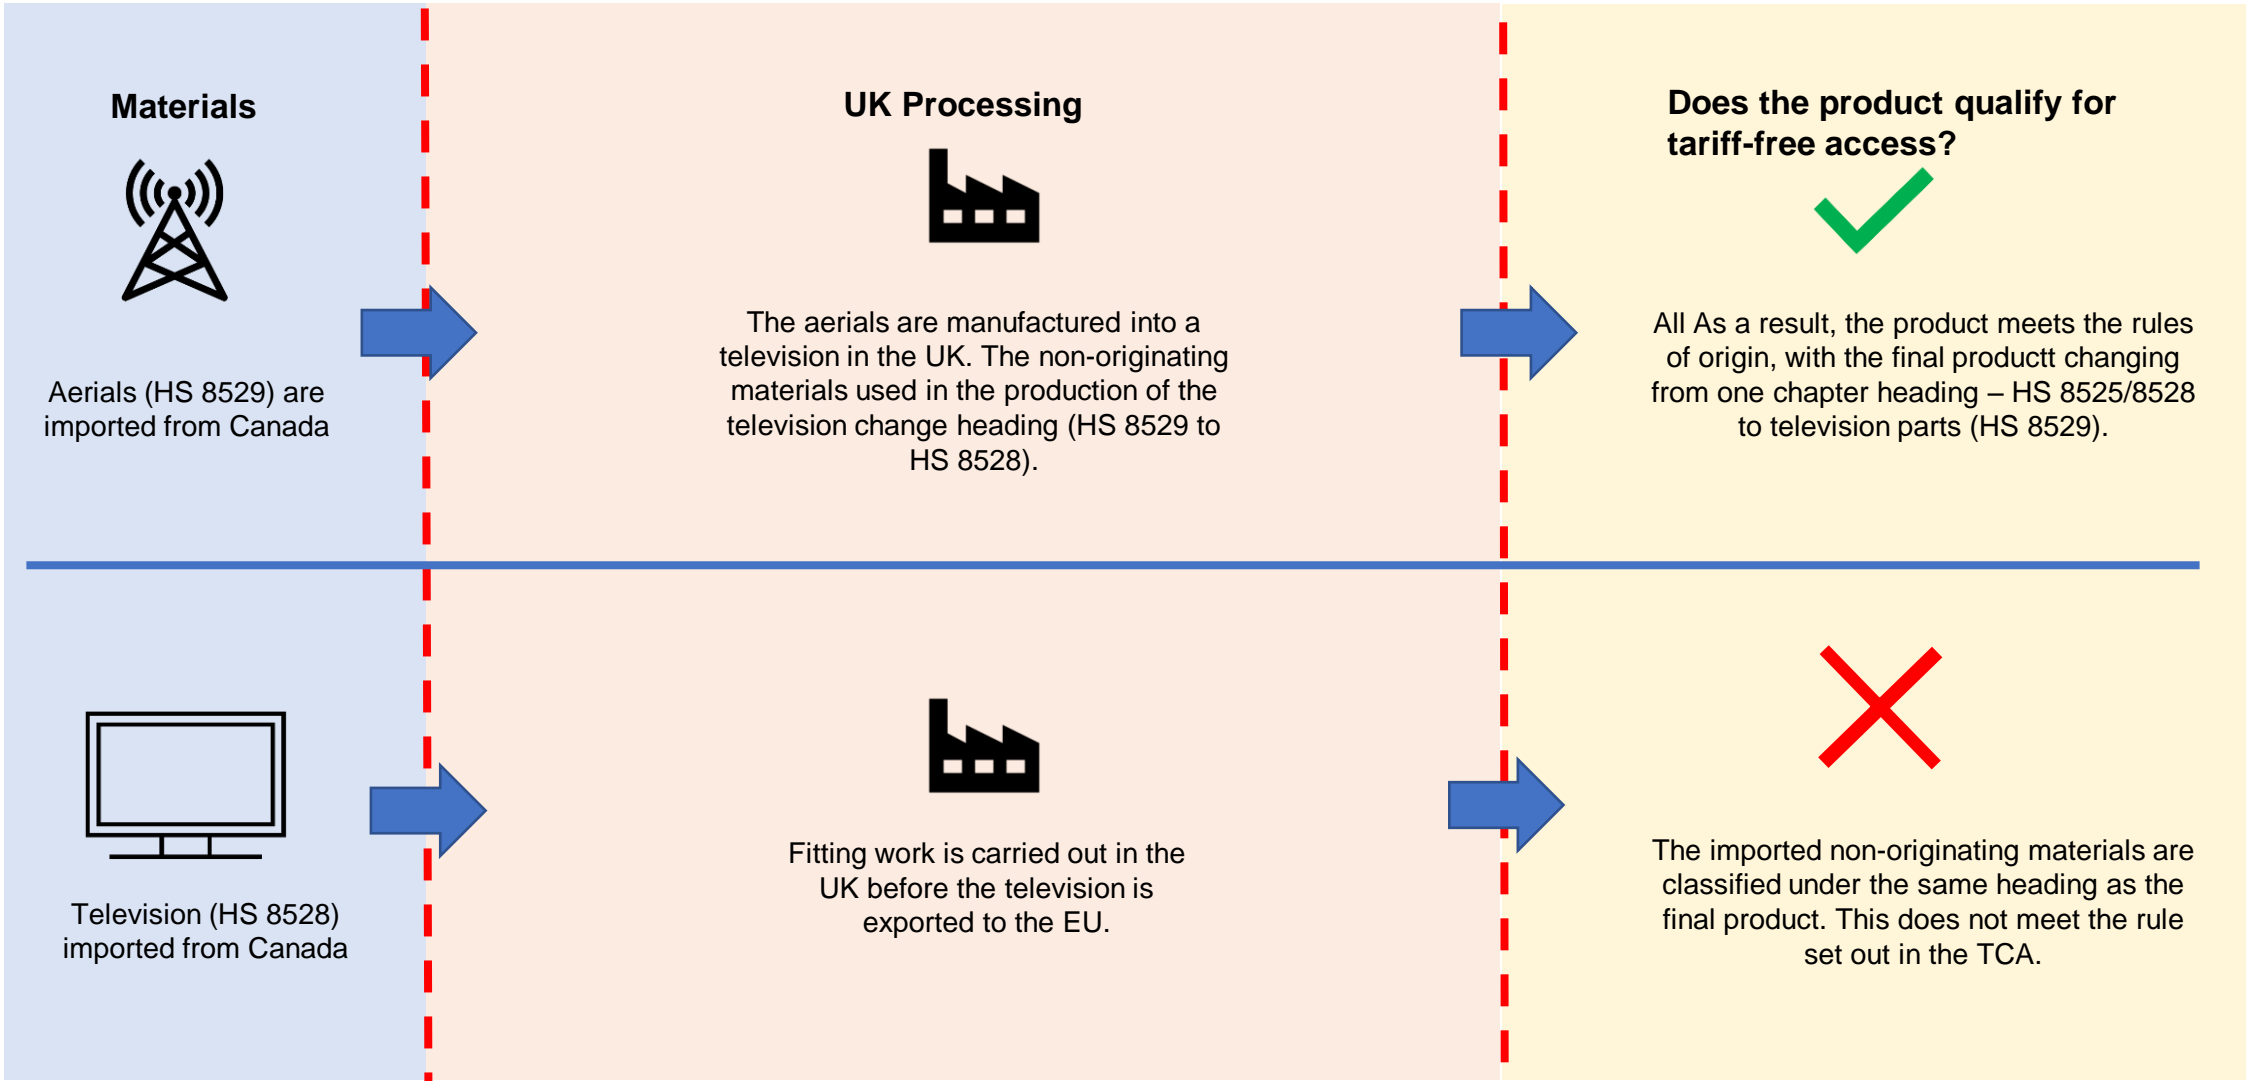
Materials

Aerials (HS 8529) are imported from Canada

UK Processing

The aerials are manufactured into a television in the UK. The non-originating materials used in the production of the television change heading (HS 8529 to HS 8528).

Does the product qualify for tariff-free access?

All As a result, the product meets the rules of origin, with the final productt changing from one chapter heading – HS 8525/8528 to television parts (HS 8529).

Television (HS 8528) imported from Canada

Fitting work is carried out in the UK before the television is exported to the EU.

The imported non-originating materials are classified under the same heading as the final product. This does not meet the rule set out in the TCA.